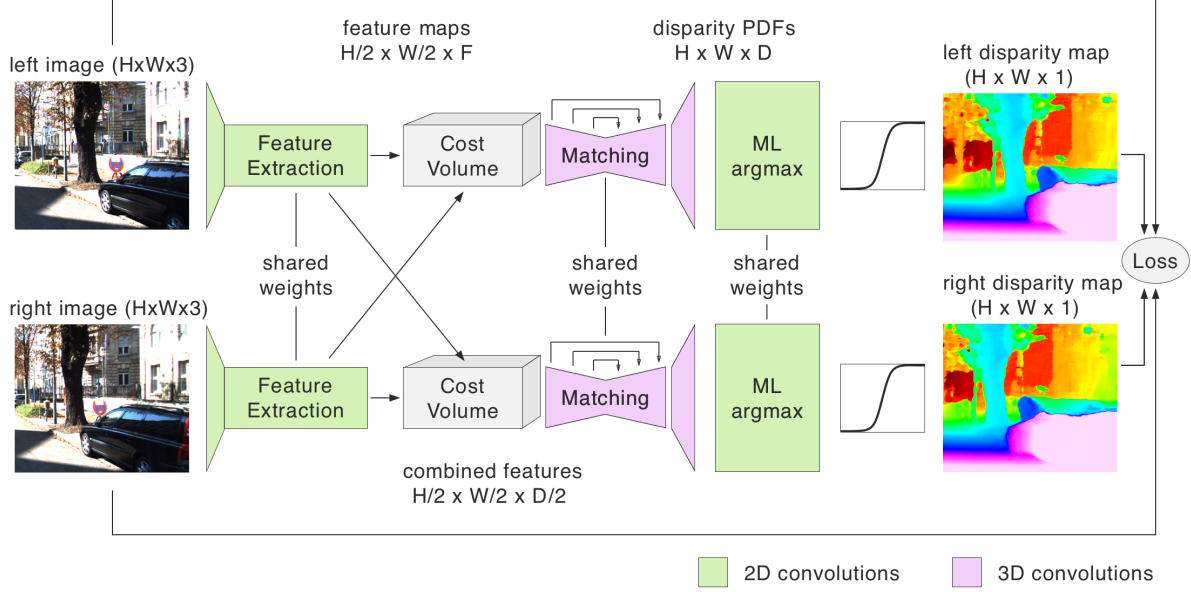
feature maps
H/2 x W/2 x F

disparity PDFs
H x W x D

left image (HxWx3)

left disparity map
(H x W x 1)

Feature Extraction

Cost Volume

Matching

ML argmax

shared weights

shared weights

shared weights

Loss

right image (HxWx3)

right disparity map
(H x W x 1)

Feature Extraction

Cost Volume

Matching

ML argmax

combined features
H/2 x W/2 x D/2

2D convolutions

3D convolutions